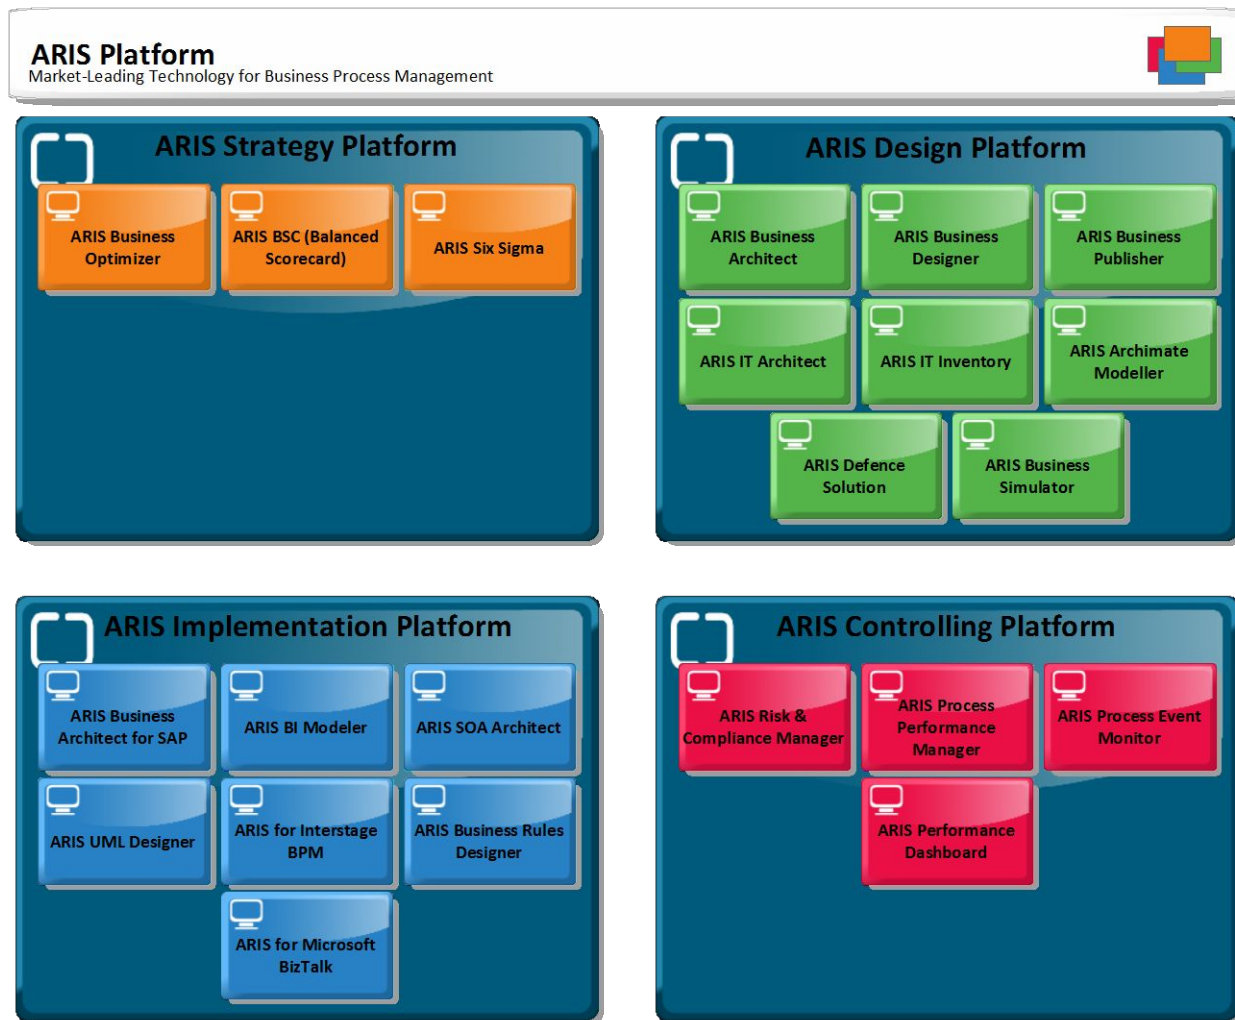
ARIS Platform
Market-Leading Technology for Business Process Management

ARIS Strategy Platform

ARIS Business Optimizer

ARIS BSC (Balanced Scorecard)

ARIS Six Sigma

ARIS Design Platform

ARIS Business Architect

ARIS Business Designer

ARIS Business Publisher

ARIS IT Architect

ARIS IT Inventory

ARIS Archimate Modeller

ARIS Defence Solution

ARIS Business Simulator

ARIS Implementation Platform

ARIS Business Architect for SAP

ARIS BI Modeler

ARIS SOA Architect

ARIS UML Designer

ARIS for Interstage BPM

ARIS Business Rules Designer

ARIS for Microsoft BizTalk

ARIS Controlling Platform

ARIS Risk & Compliance Manager

ARIS Process Performance Manager

ARIS Process Event Monitor

ARIS Performance Dashboard